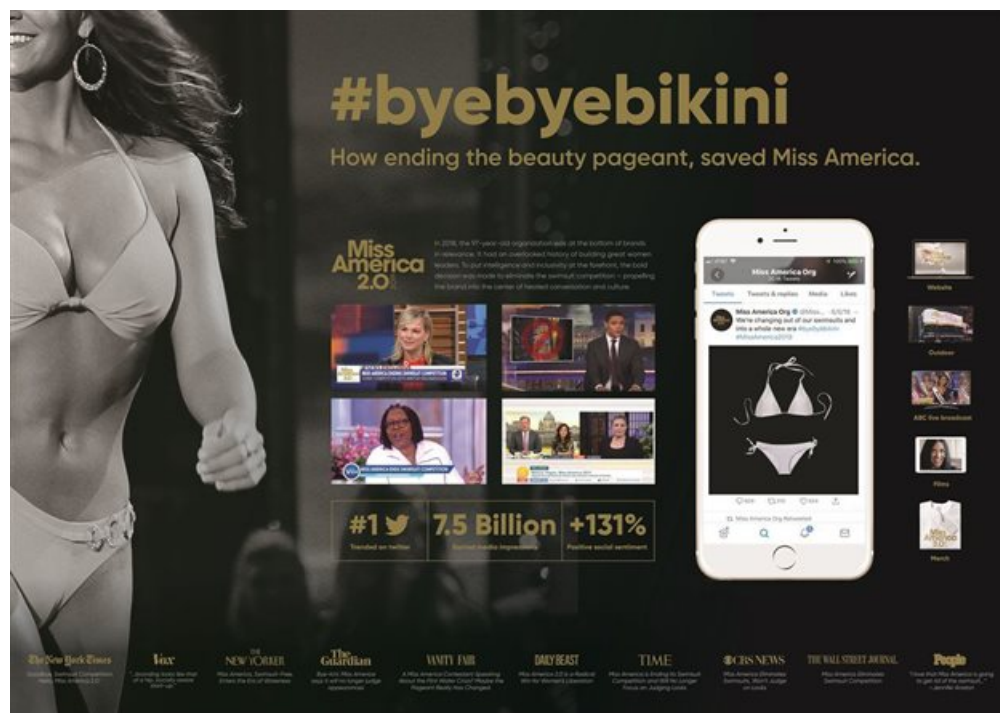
#byebyebikini

How ending the beauty pageant, saved Miss America.

Miss America 2.0

In 2018, the 97-year-old organization was at the bottom of brands in relevance. It had an overlooked history of building great women leaders. To put intelligence and inclusivity at the forefront, the bold decision was made to eliminate the swimsuit competition – propelling the brand into the center of heated conversation and culture.

#1 Trended on twitter

7.5 Billion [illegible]

+131% Positive social sentiment

Miss America Org

Tweets Tweets & replies Media Likes

Miss America Org @Miss... · 6/5/18
We're changing out of our swimsuits and into a whole new era #byebyebikini #MissAmerica2019

Website

Outdoor

ABC live broadcast

Films

Merch

The New York Times

Vox

THE NEW YORKER

The Guardian

VANITY FAIR

DAILY BEAST

TIME

CBS NEWS

THE WALL STREET JOURNAL

People